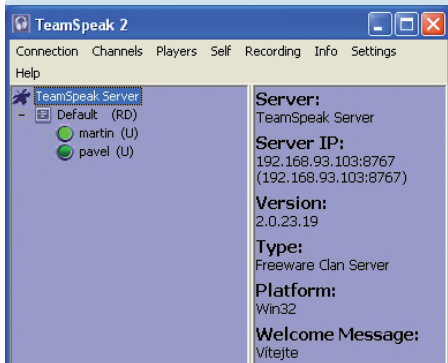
TeamSpeak 2

Connection Channels Players Self Recording Info Settings Help

TeamSpeak Server
Default (RD)
martin (U)
pavel (U)

Server:
TeamSpeak Server
Server IP:
192.168.93.103:8767
(192.168.93.103:8767)
Version:
2.0.23.19
Type:
Freeware Clan Server
Platform:
Win32
Welcome Message:
Vitejte